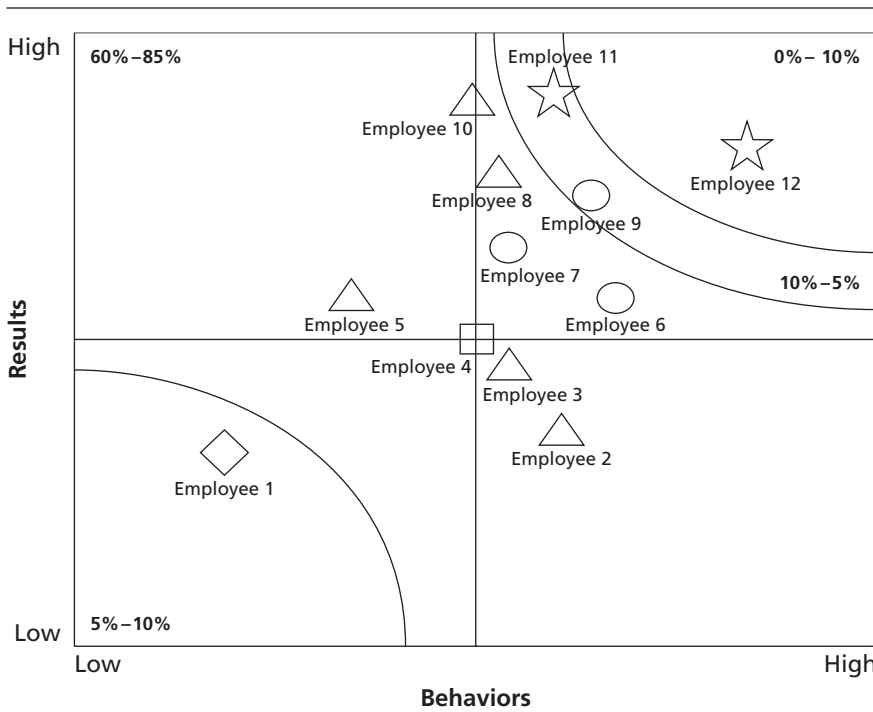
High
60%–85%
Employee 11
0%– 10%
Employee 10
Employee 12
Employee 8
Employee 9
Employee 7
10%–5%
Employee 5
Employee 6
Results
Employee 4
Employee 3
Employee 2
Employee 1
Low
5%–10%
Low
High
Behaviors